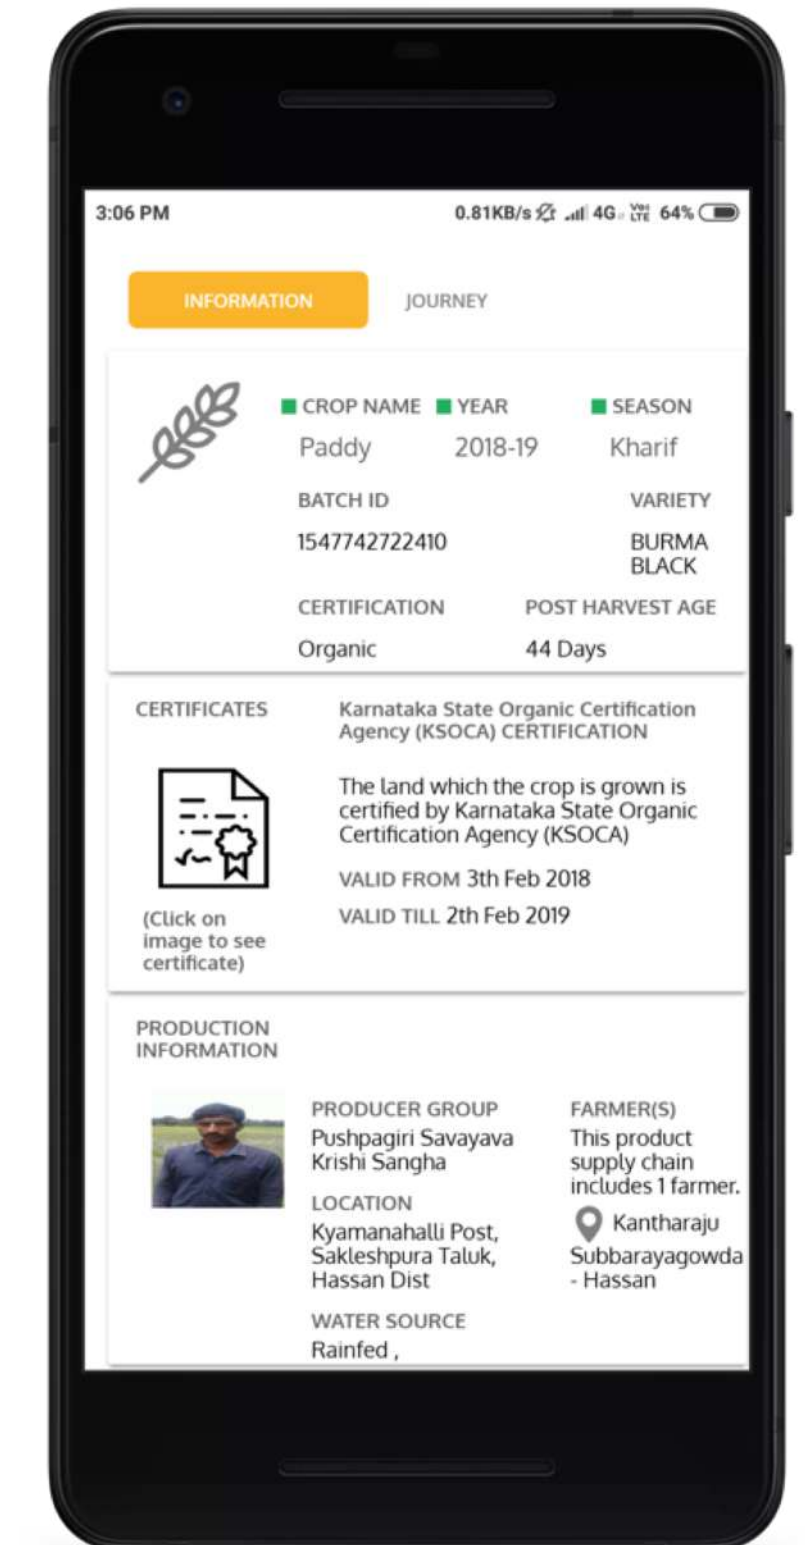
3:06 PM

0.81KB/s 4G Vo LTE 64%

INFORMATION

JOURNEY

CROP NAME
Paddy

YEAR
2018-19

SEASON
Kharif

BATCH ID
1547742722410

VARIETY
BURMA BLACK

CERTIFICATION
Organic

POST HARVEST AGE
44 Days

CERTIFICATES

(Click on image to see certificate)

Karnataka State Organic Certification Agency (KSOCA) CERTIFICATION

The land which the crop is grown is certified by Karnataka State Organic Certification Agency (KSOCA)

VALID FROM 3th Feb 2018

VALID TILL 2th Feb 2019

PRODUCTION INFORMATION

PRODUCER GROUP
Pushpagiri Savayava Krishi Sangha

LOCATION
Kyamanahalli Post, Sakleshpura Taluk, Hassan Dist

WATER SOURCE
Rainfed ,

FARMER(S)
This product supply chain includes 1 farmer.

Kantharaju Subbarayagowda - Hassan